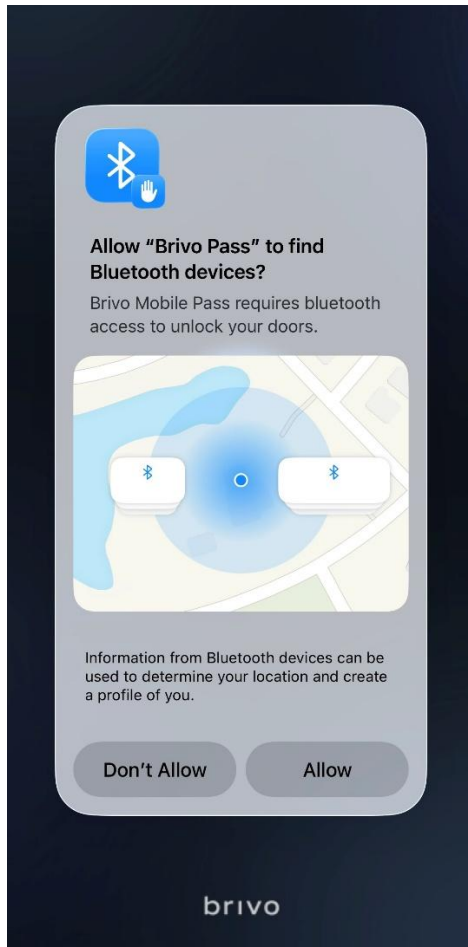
Allow “Brivo Pass” to find Bluetooth devices?

Brivo Mobile Pass requires bluetooth access to unlock your doors.

Information from Bluetooth devices can be used to determine your location and create a profile of you.

Don’t Allow

Allow

brivo